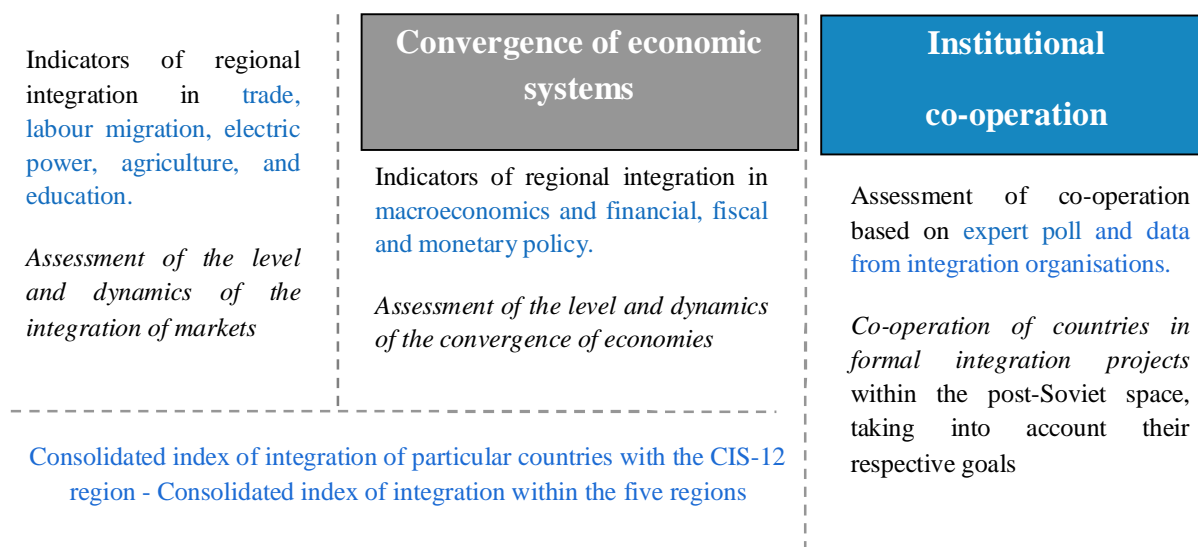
Indicators of regional integration in trade, labour migration, electric power, agriculture, and education.

*Assessment of the level and dynamics of the integration of markets*

Convergence of economic systems

Indicators of regional integration in macroeconomics and financial, fiscal and monetary policy.

*Assessment of the level and dynamics of the convergence of economies*

Institutional co-operation

Assessment of co-operation based on expert poll and data from integration organisations.

*Co-operation of countries in formal integration projects* within the post-Soviet space, taking into account their respective goals

Consolidated index of integration of particular countries with the CIS-12 region - Consolidated index of integration within the five regions